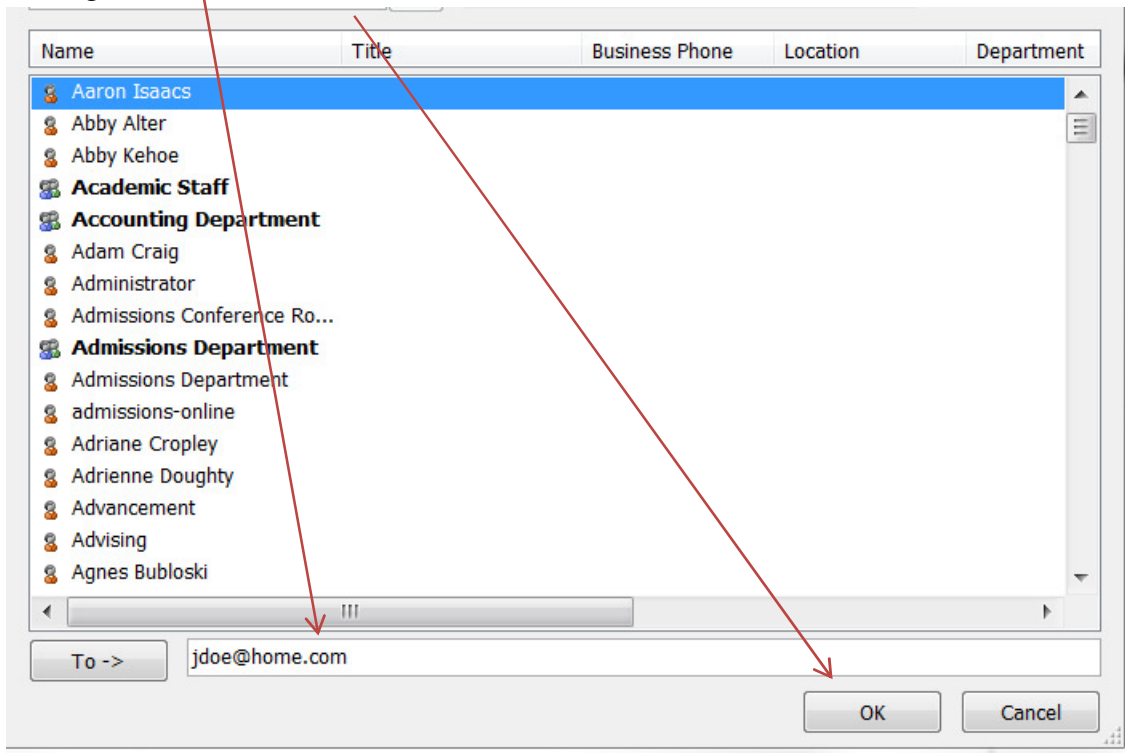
| Name | Title | Business Phone | Location | Department |
|---|---|---|---|---|
| Aaron Isaacs | | | | |
| Abby Alter | | | | |
| Abby Kehoe | | | | |
| **Academic Staff** | | | | |
| **Accounting Department** | | | | |
| Adam Craig | | | | |
| Administrator | | | | |
| Admissions Conference Ro... | | | | |
| **Admissions Department** | | | | |
| Admissions Department | | | | |
| admissions-online | | | | |
| Adriane Cropley | | | | |
| Adrienne Doughty | | | | |
| Advancement | | | | |
| Advising | | | | |
| Agnes Bubloski | | | | |

To ->

jdoe@home.com

OK

Cancel